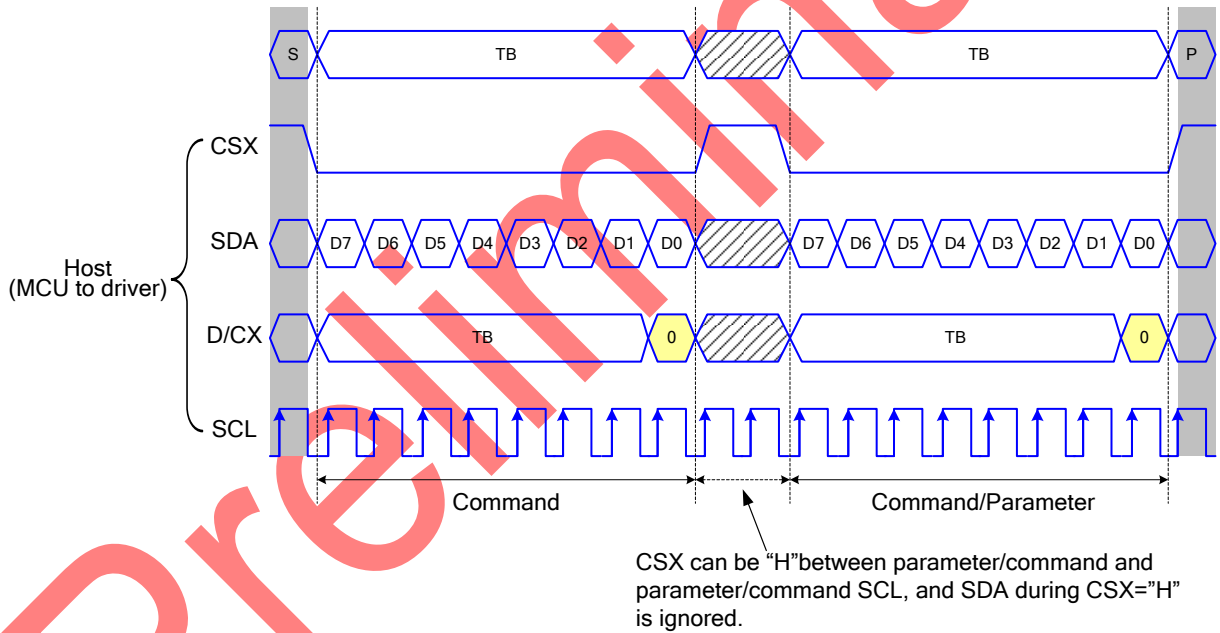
S

TB

TB

P

CSX

SDA

D7 D6 D5 D4 D3 D2 D1 D0

D7 D6 D5 D4 D3 D2 D1 D0

Host
(MCU to driver)

D/CX

TB

0

TB

0

SCL

Command

Command/Parameter

CSX can be "H"between parameter/command and parameter/command SCL, and SDA during CSX="H" is ignored.

Preliminary